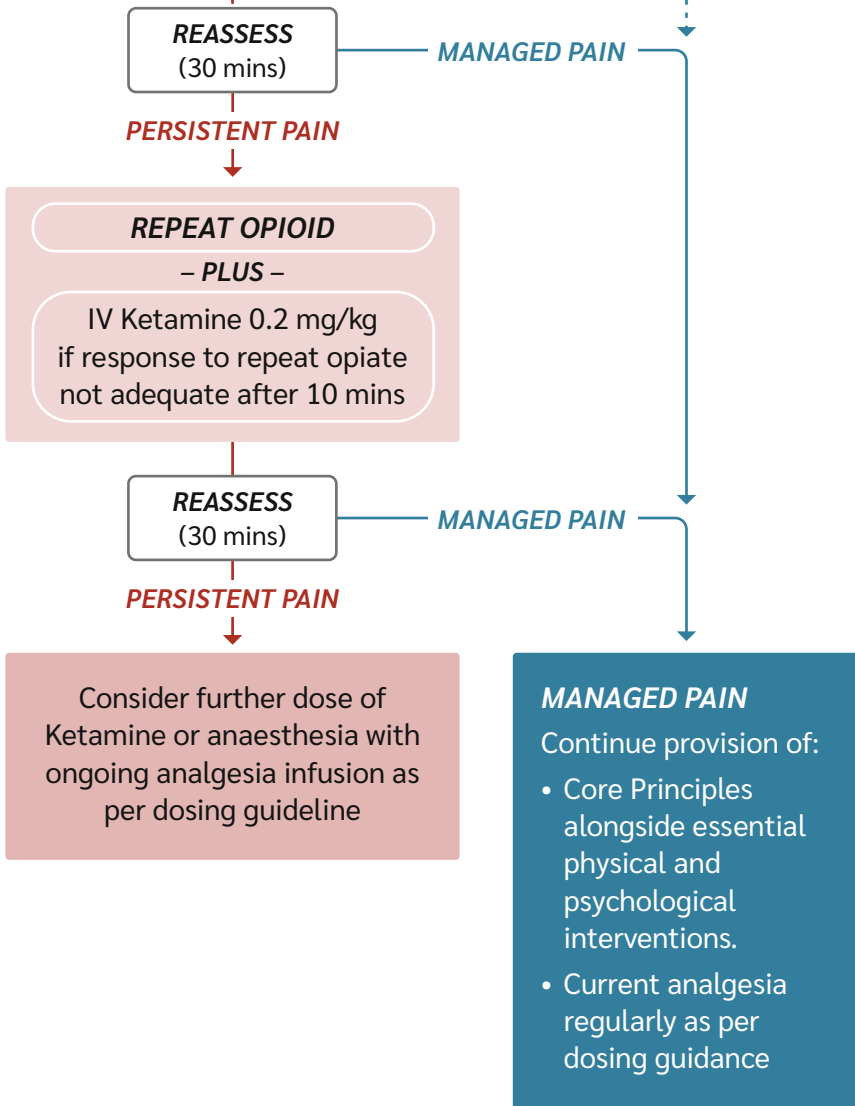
REASSESS
(30 mins)

MANAGED PAIN

PERSISTENT PAIN

REPEAT OPIOID

– PLUS –

IV Ketamine 0.2 mg/kg if response to repeat opiate not adequate after 10 mins

REASSESS
(30 mins)

MANAGED PAIN

PERSISTENT PAIN

Consider further dose of Ketamine or anaesthesia with ongoing analgesia infusion as per dosing guideline

MANAGED PAIN

Continue provision of:

• Core Principles alongside essential physical and psychological interventions.

• Current analgesia regularly as per dosing guidance